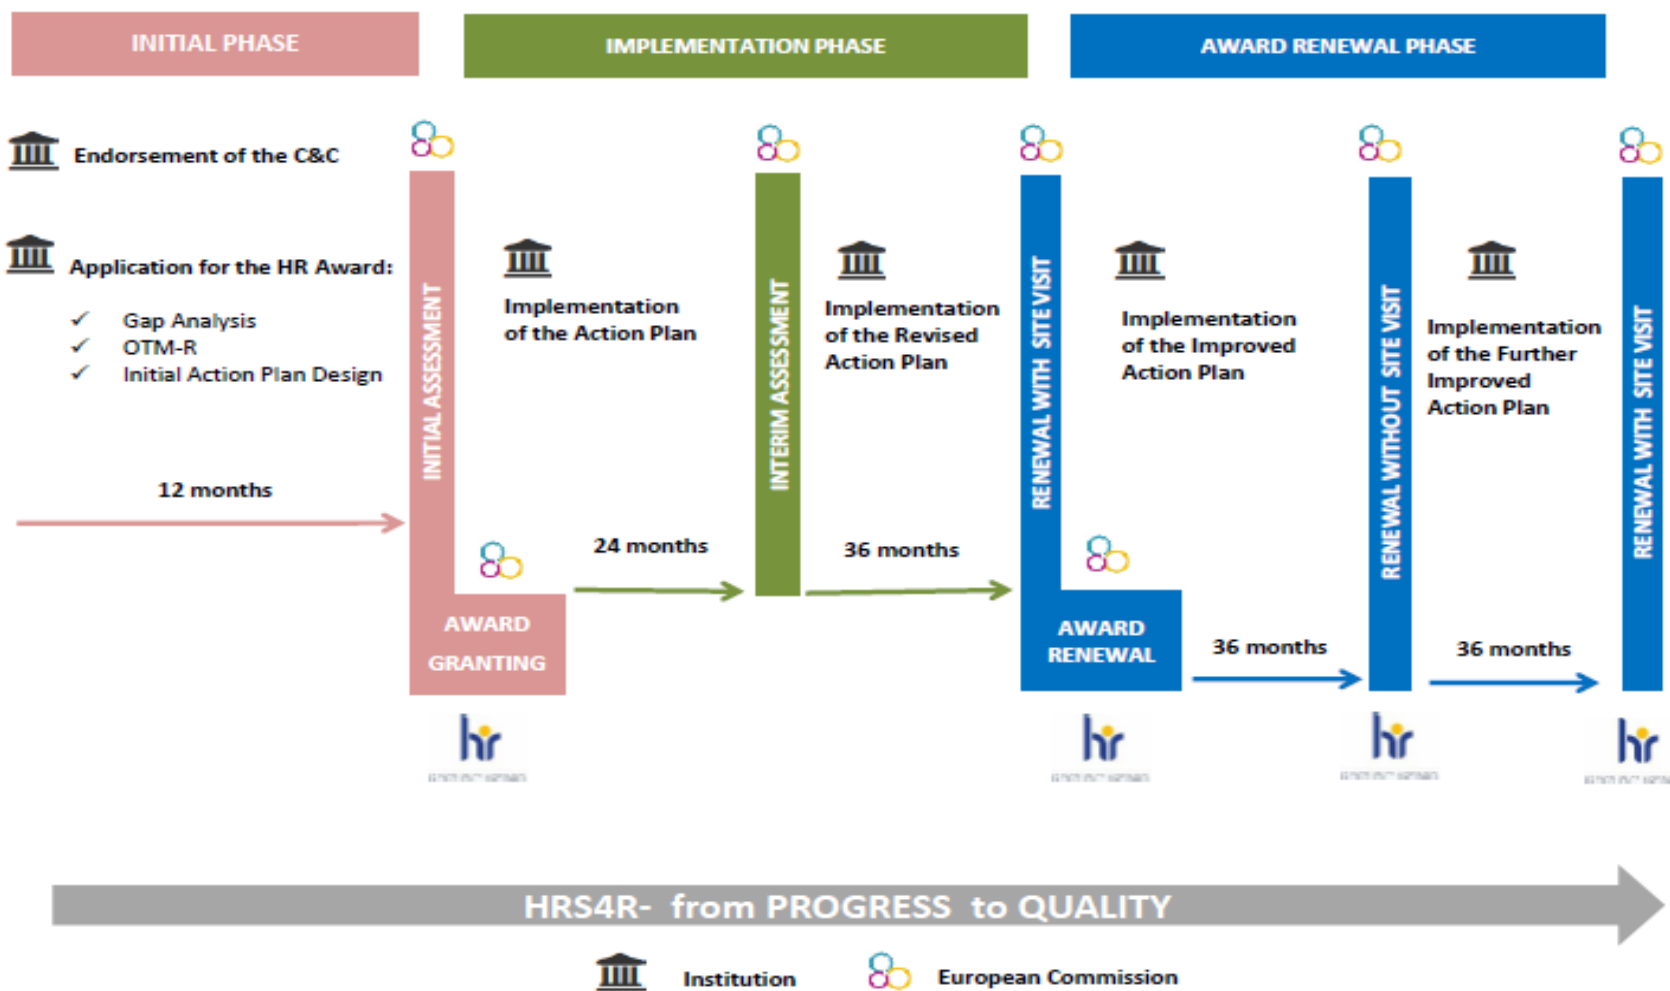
INITIAL PHASE

IMPLEMENTATION PHASE

AWARD RENEWAL PHASE

Endorsement of the C&C

Application for the HR Award:

✓ Gap Analysis
✓ OTM-R
✓ Initial Action Plan Design

12 months

INITIAL ASSESSMENT

AWARD GRANTING

Implementation of the Action Plan

24 months

INTERIM ASSESSMENT

Implementation of the Revised Action Plan

36 months

RENEWAL WITH SITE VISIT

AWARD RENEWAL

Implementation of the Improved Action Plan

36 months

RENEWAL WITHOUT SITE VISIT

Implementation of the Further Improved Action Plan

36 months

RENEWAL WITH SITE VISIT

hr

hr

hr

hr

HRS4R- from PROGRESS to QUALITY

Institution

European Commission